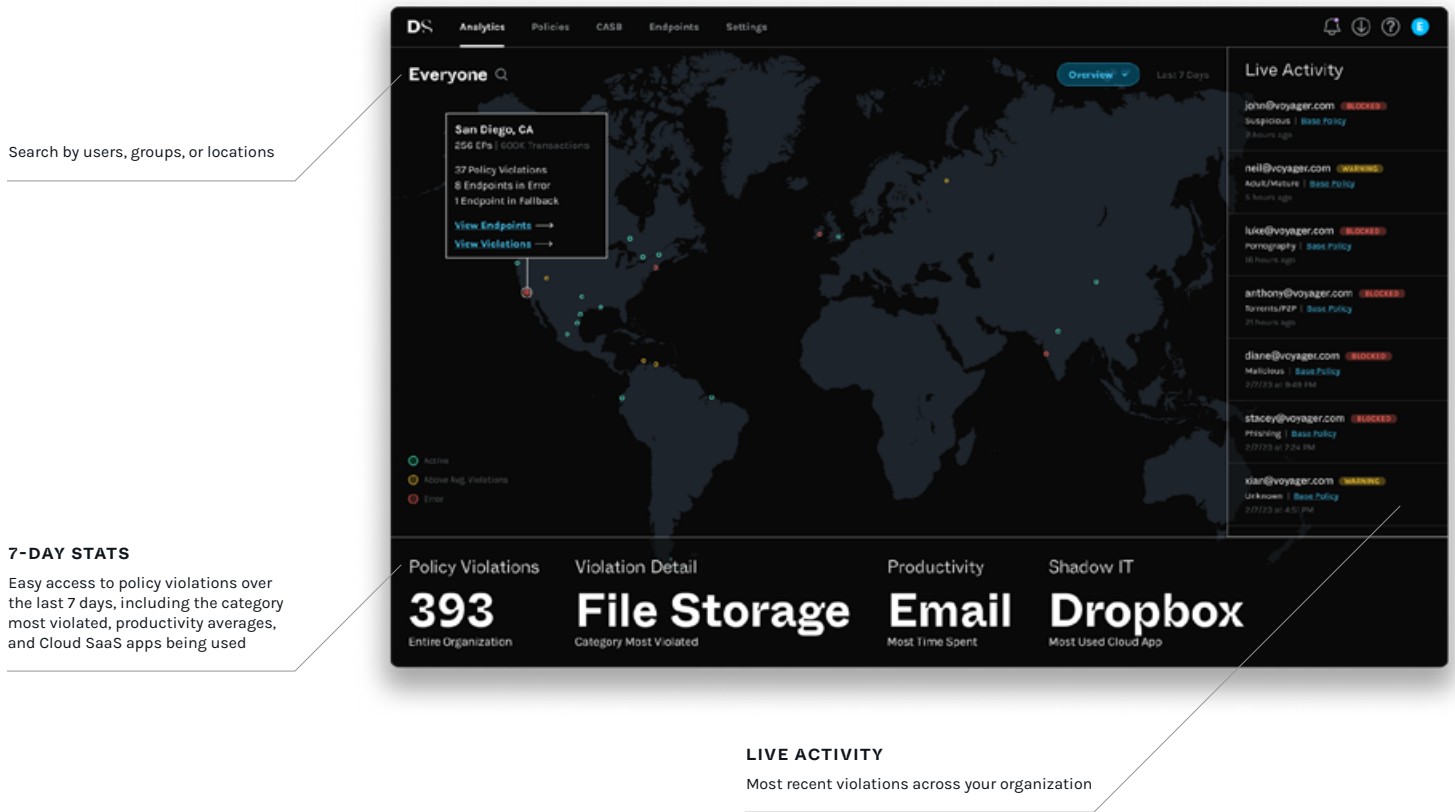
Search by users, groups, or locations

7-DAY STATS

Easy access to policy violations over the last 7 days, including the category most violated, productivity averages, and Cloud SaaS apps being used

DS Analytics Policies CASB Endpoints Settings

E

Everyone

Overview Last 7 Days

San Diego, CA
256 EPs | 600K Transactions

37 Policy Violations
8 Endpoints in Error
1 Endpoint in Fallback

View Endpoints ⟶
View Violations ⟶

Active
Above Avg. Violations
Error

Live Activity

john@voyager.com BLOCKED
Suspicious | Base Policy
3 hours ago

neil@voyager.com WARNING
Adult/Mature | Base Policy
5 hours ago

luke@voyager.com BLOCKED
Pornography | Base Policy
16 hours ago

anthony@voyager.com BLOCKED
Torrents/P2P | Base Policy
21 hours ago

diane@voyager.com BLOCKED
Malicious | Base Policy
2/7/23 at 9:49 PM

stacey@voyager.com BLOCKED
Phishing | Base Policy
2/7/23 at 7:24 PM

xian@voyager.com WARNING
Unknown | Base Policy
2/7/23 at 4:51 PM

Policy Violations
393
Entire Organization

Violation Detail
File Storage
Category Most Violated

Productivity
Email
Most Time Spent

Shadow IT
Dropbox
Most Used Cloud App

LIVE ACTIVITY

Most recent violations across your organization